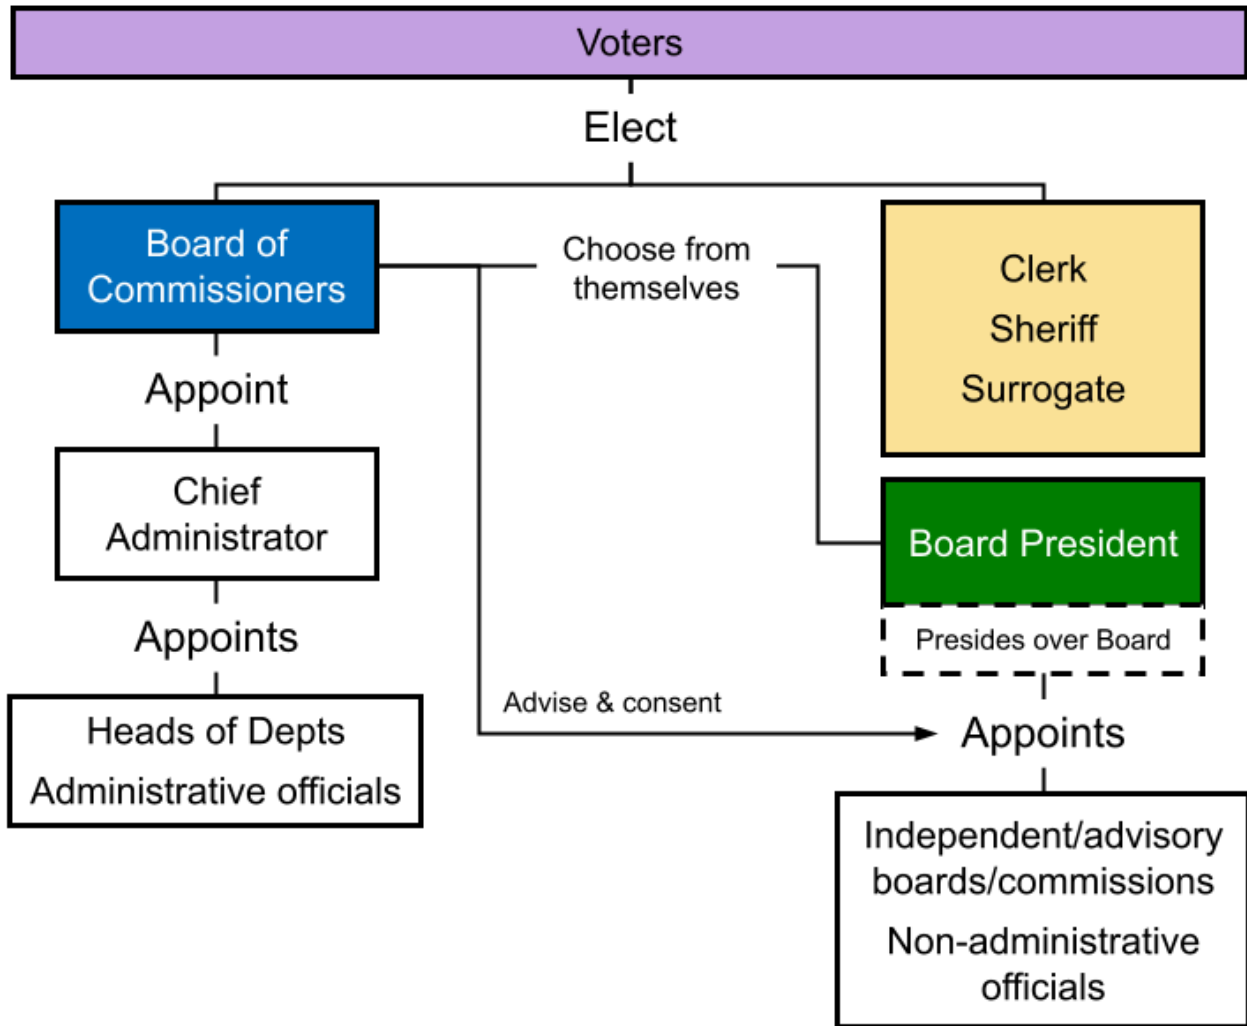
Voters

Elect

Board of Commissioners

Choose from themselves

Clerk
Sheriff
Surrogate

Appoint

Chief Administrator

Board President

Presides over Board

Appoints

Advise & consent

Appoints

Heads of Depts
Administrative officials

Independent/advisory boards/commissions
Non-administrative officials